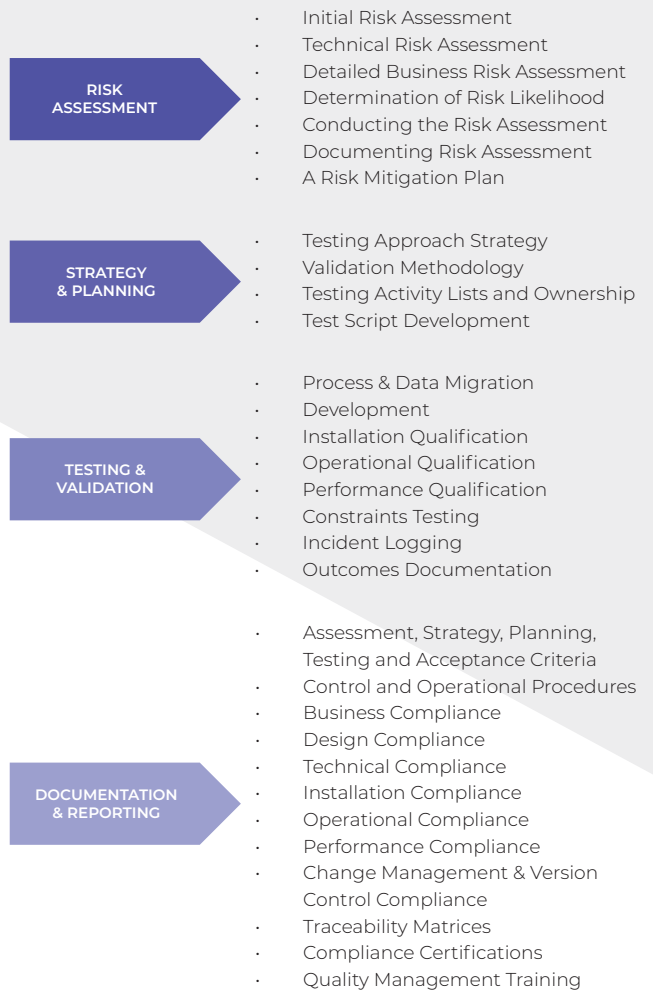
RISK ASSESSMENT

- Initial Risk Assessment
- Technical Risk Assessment
- Detailed Business Risk Assessment
- Determination of Risk Likelihood
- Conducting the Risk Assessment
- Documenting Risk Assessment
- A Risk Mitigation Plan

STRATEGY & PLANNING

- Testing Approach Strategy
- Validation Methodology
- Testing Activity Lists and Ownership
- Test Script Development

TESTING & VALIDATION

- Process & Data Migration
- Development
- Installation Qualification
- Operational Qualification
- Performance Qualification
- Constraints Testing
- Incident Logging
- Outcomes Documentation

DOCUMENTATION & REPORTING

- Assessment, Strategy, Planning, Testing and Acceptance Criteria
- Control and Operational Procedures
- Business Compliance
- Design Compliance
- Technical Compliance
- Installation Compliance
- Operational Compliance
- Performance Compliance
- Change Management & Version Control Compliance
- Traceability Matrices
- Compliance Certifications
- Quality Management Training